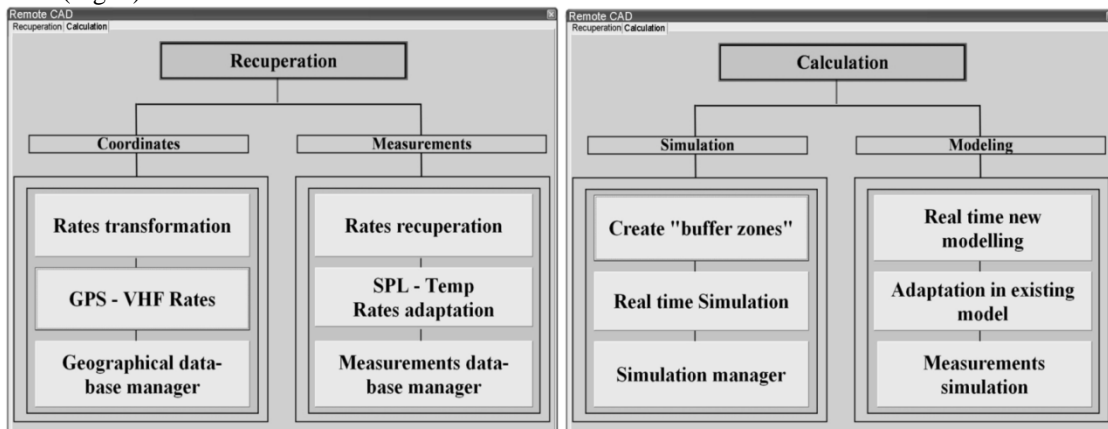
(right)

Remote CAD
Recuperation Calculation

Recuperation

Coordinates

Rates transformation

GPS - VHF Rates

Geographical database manager

Measurements

Rates recuperation

SPL - Temp Rates adaptation

Measurements database manager

Remote CAD
Recuperation Calculation

Calculation

Simulation

Create "buffer zones"

Real time Simulation

Simulation manager

Modeling

Real time new modelling

Adaptation in existing model

Measurements simulation